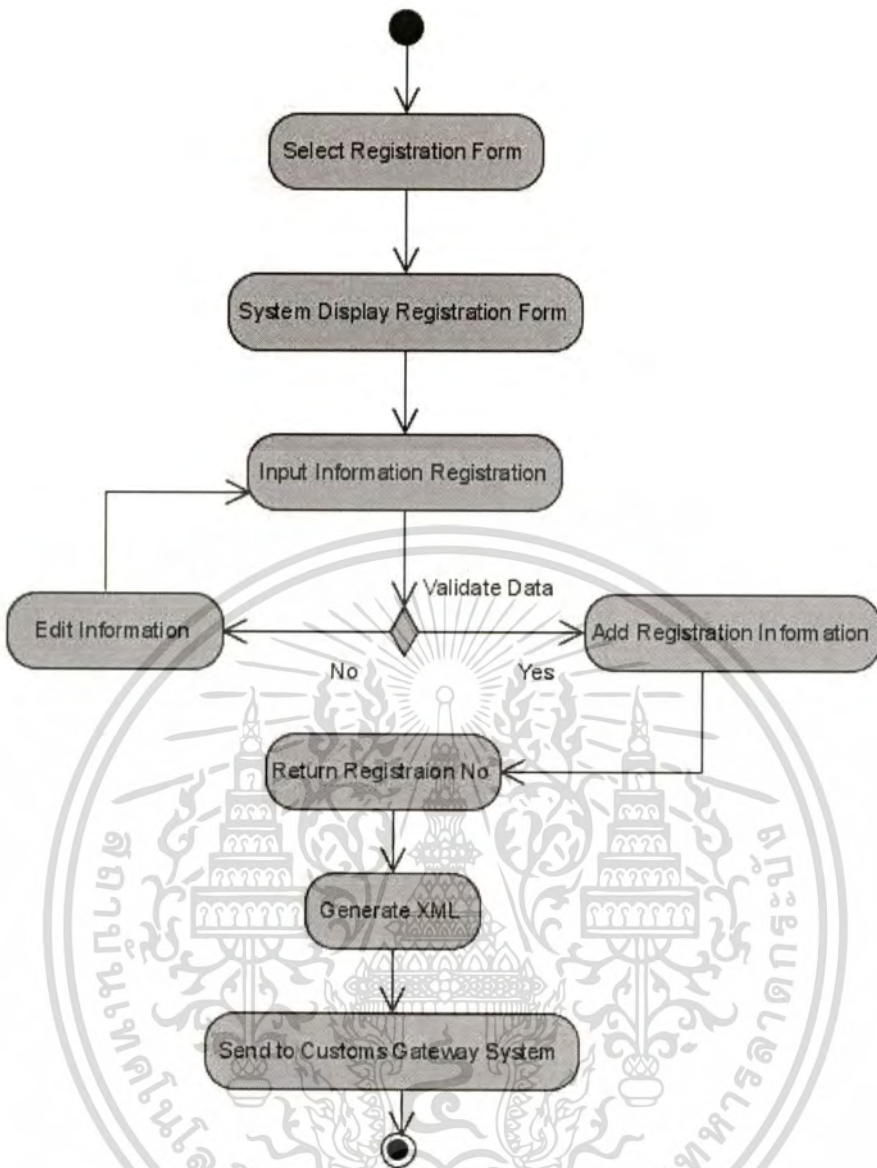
Select Registration Form

System Display Registration Form

Input Information Registration

Validate Data

Edit Information

Add Registration Information

No

Yes

Return Registraion No

Generate XML

Send to Customs Gateway System